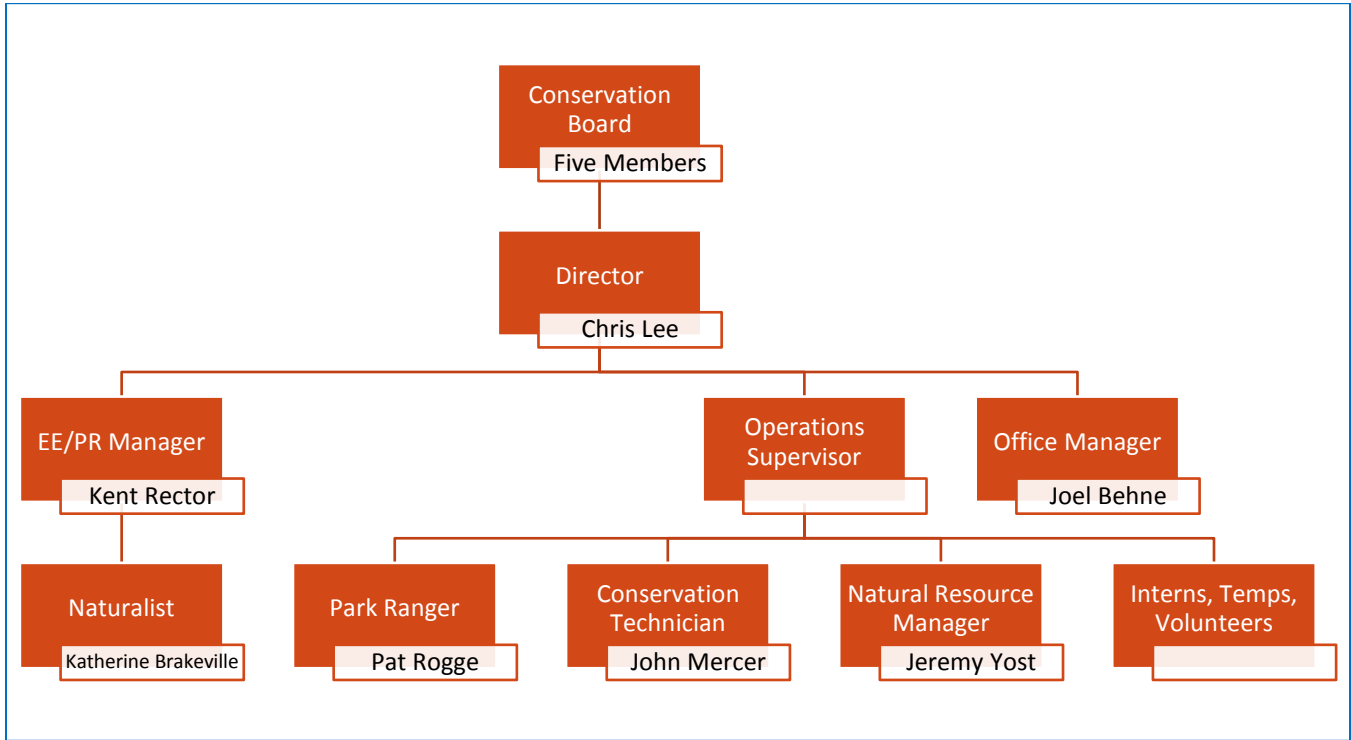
Conservation Board
Five Members

Director
Chris Lee

EE/PR Manager
Kent Rector

Operations Supervisor

Office Manager
Joel Behne

Naturalist
Katherine Brakeville

Park Ranger
Pat Rogge

Conservation Technician
John Mercer

Natural Resource Manager
Jeremy Yost

Interns, Temps, Volunteers